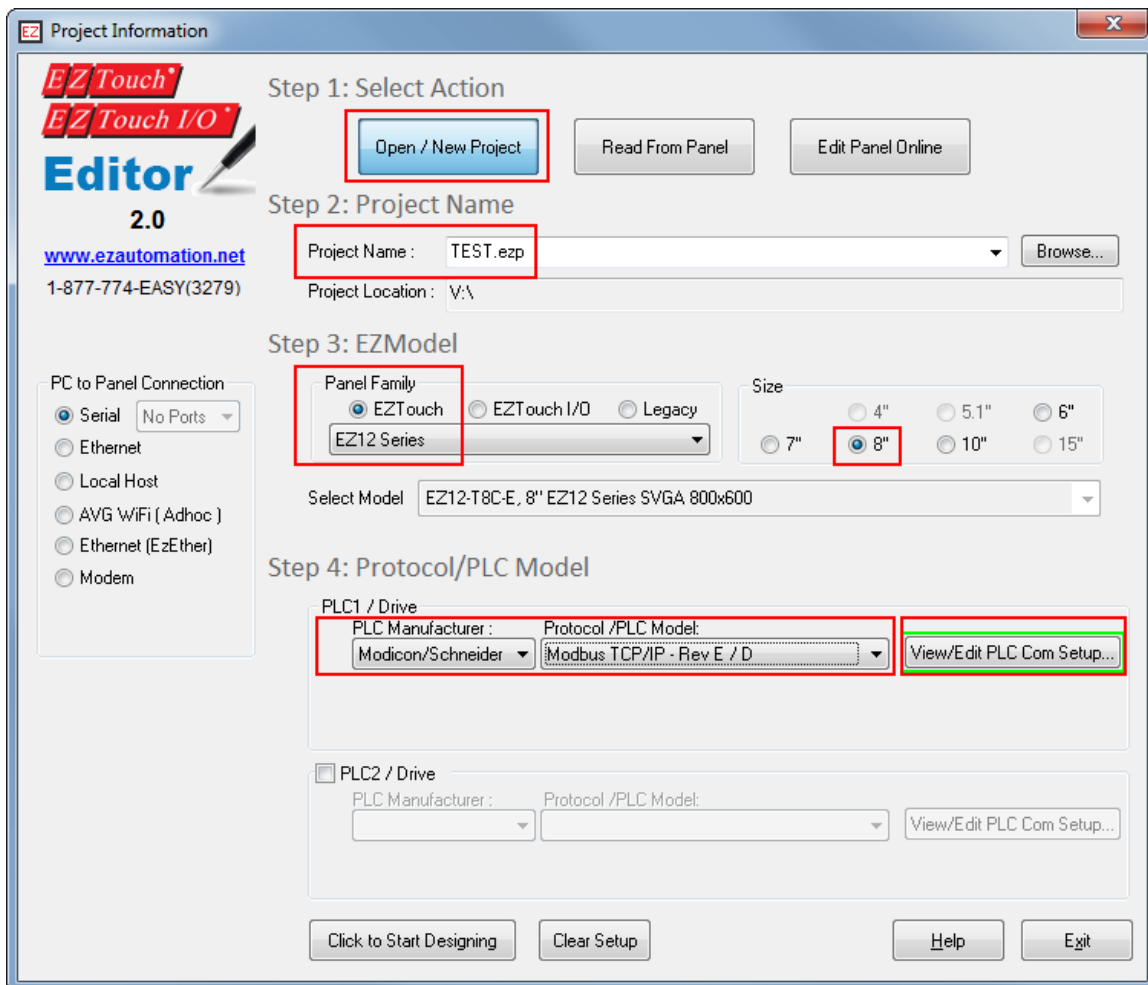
EZ Project Information

EZTouch
EZTouch I/O
Editor
2.0
www.ezautomation.net
1-877-774-EASY(3279)

Step 1: Select Action

Open / New Project
Read From Panel
Edit Panel Online

Step 2: Project Name

Project Name : TEST.ezp
Browse...
Project Location : V:\

Step 3: EZModel

Panel Family
EZTouch
EZTouch I/O
Legacy
EZ12 Series

Size
4"
5.1"
6"
7"
8"
10"
15"

Select Model EZ12-T8C-E, 8" EZ12 Series SVGA 800x600

PC to Panel Connection
Serial No Ports
Ethernet
Local Host
AVG WiFi ( Adhoc )
Ethernet (EzEther)
Modem

Step 4: Protocol/PLC Model

PLC1 / Drive
PLC Manufacturer :
Modicon/Schneider
Protocol /PLC Model:
Modbus TCP/IP - Rev E / D
View/Edit PLC Com Setup...

PLC2 / Drive
PLC Manufacturer :
Protocol /PLC Model:
View/Edit PLC Com Setup...

Click to Start Designing
Clear Setup
Help
Exit